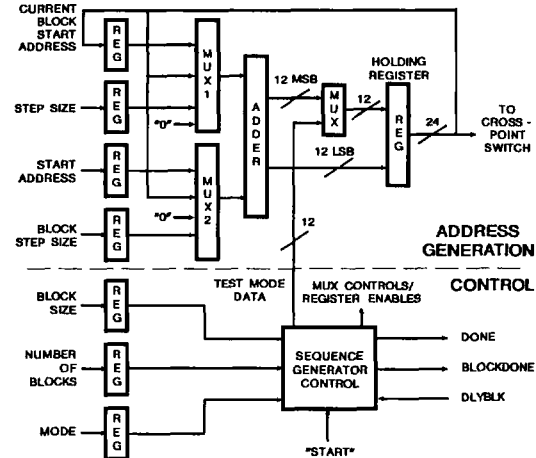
CURRENT BLOCK START ADDRESS

REG

STEP SIZE

REG

START ADDRESS

REG

BLOCK STEP SIZE

REG

MUX 1

"0"

MUX 2

"0"

ADDER

12 MSB

MUX

12

HOLDING REGISTER

REG

24

TO CROSS-POINT SWITCH

12 LSB

12

ADDRESS GENERATION

CONTROL

BLOCK SIZE

REG

TEST MODE DATA

MUX CONTROLS/ REGISTER ENABLES

NUMBER OF BLOCKS

REG

SEQUENCE GENERATOR CONTROL

DONE

BLOCKDONE

DLYBLK

MODE

REG

"START"